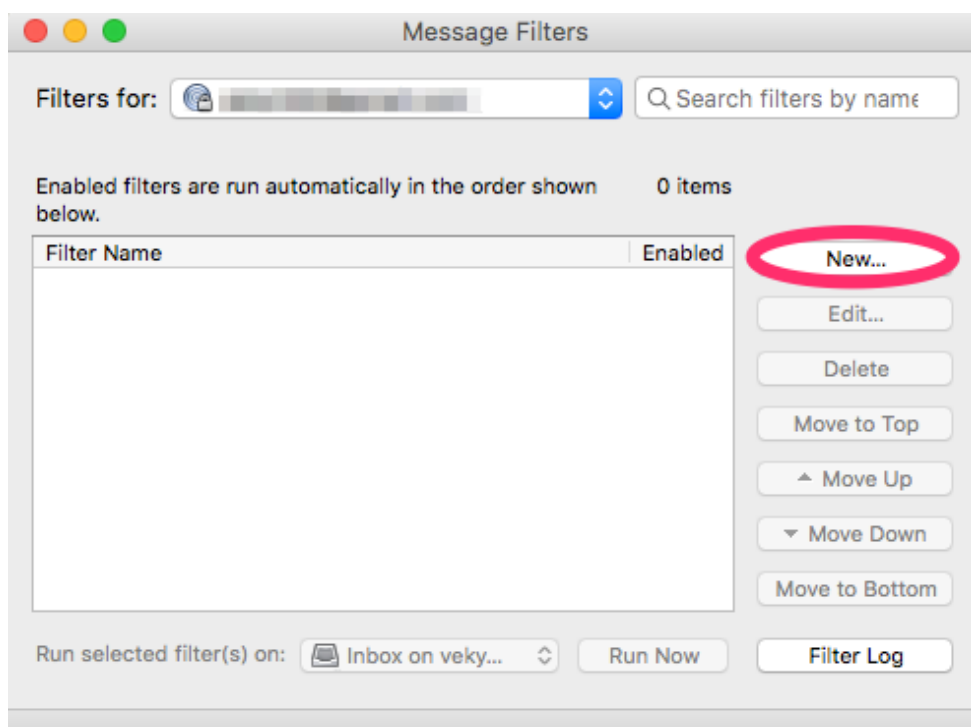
Message Filters

Filters for: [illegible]

Search filters by name

Enabled filters are run automatically in the order shown below.

0 items

| Filter Name | Enabled |
|---|---|

New...

Edit...

Delete

Move to Top

Move Up

Move Down

Move to Bottom

Run selected filter(s) on: Inbox on veky...

Run Now

Filter Log